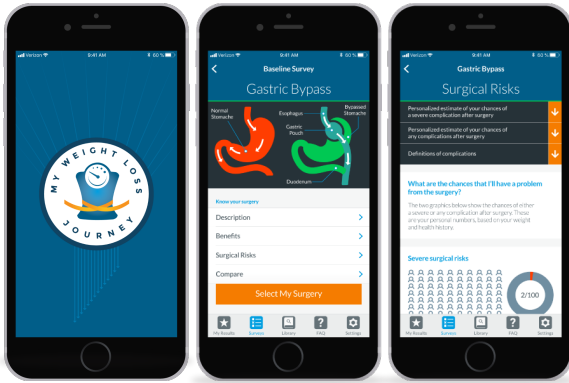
Verizon 9:41 AM 60 %

MY WEIGHT LOSS JOURNEY

Verizon 9:41 AM 60 %

Baseline Survey

Gastric Bypass

Normal Stomach

Esophagus

Bypassed Stomach

Gastric Pouch

Duodenum

Know your surgery

Description

Benefits

Surgical Risks

Compare

Select My Surgery

My Results Surveys Library FAQ Settings

Verizon 9:41 AM 60 %

Gastric Bypass

Surgical Risks

Personalized estimate of your chances of a severe complication after surgery

Personalized estimate of your chances of any complications after surgery

Definitions of complications

What are the chances that I'll have a problem from the surgery?

The two graphics below show the chances of either a severe or any complication after surgery. These are your personal numbers, based on your weight and health history.

Severe surgical risks

2/100

My Results Surveys Library FAQ Settings